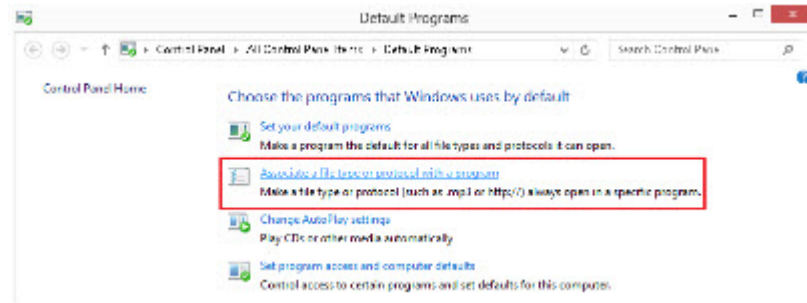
Default Programs

Control Panel > All Control Panel Items > Default Programs

Search Control Panel

Control Panel Home

Choose the programs that Windows uses by default

Set your default programs
Make a program the default for all file types and protocols it can open.

Associate a file type or protocol with a program
Make a file type or protocol (such as .mp3 or http://) always open in a specific program.

Change AutoPlay settings
Play CDs or other media automatically

Set program access and computer defaults
Control access to certain programs and set defaults for this computer.